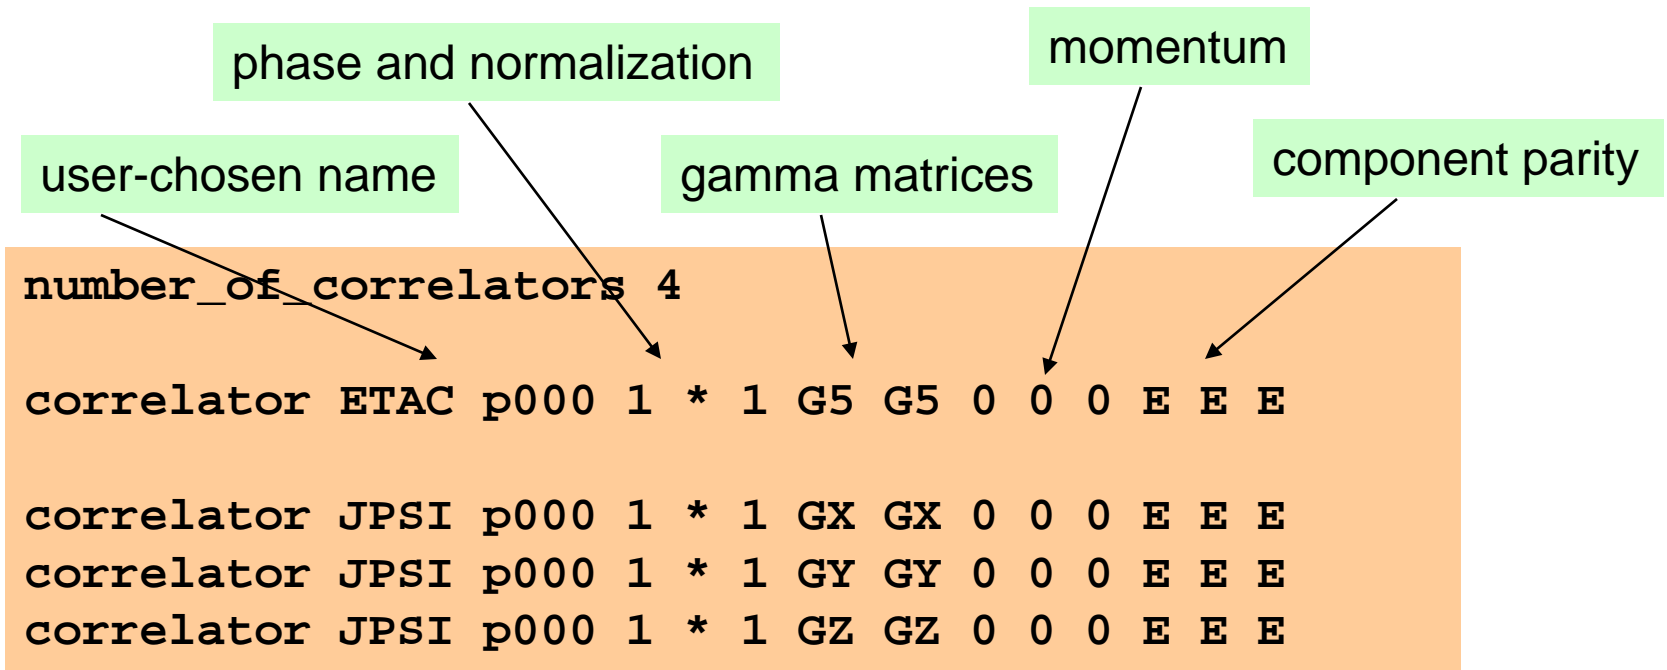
phase and normalization

momentum

user-chosen name

gamma matrices

component parity

number_of_correlators 4

correlator ETAC p000 1 * 1 G5 G5 0 0 0 E E E

correlator JPSI p000 1 * 1 GX GX 0 0 0 E E E
correlator JPSI p000 1 * 1 GY GY 0 0 0 E E E
correlator JPSI p000 1 * 1 GZ GZ 0 0 0 E E E